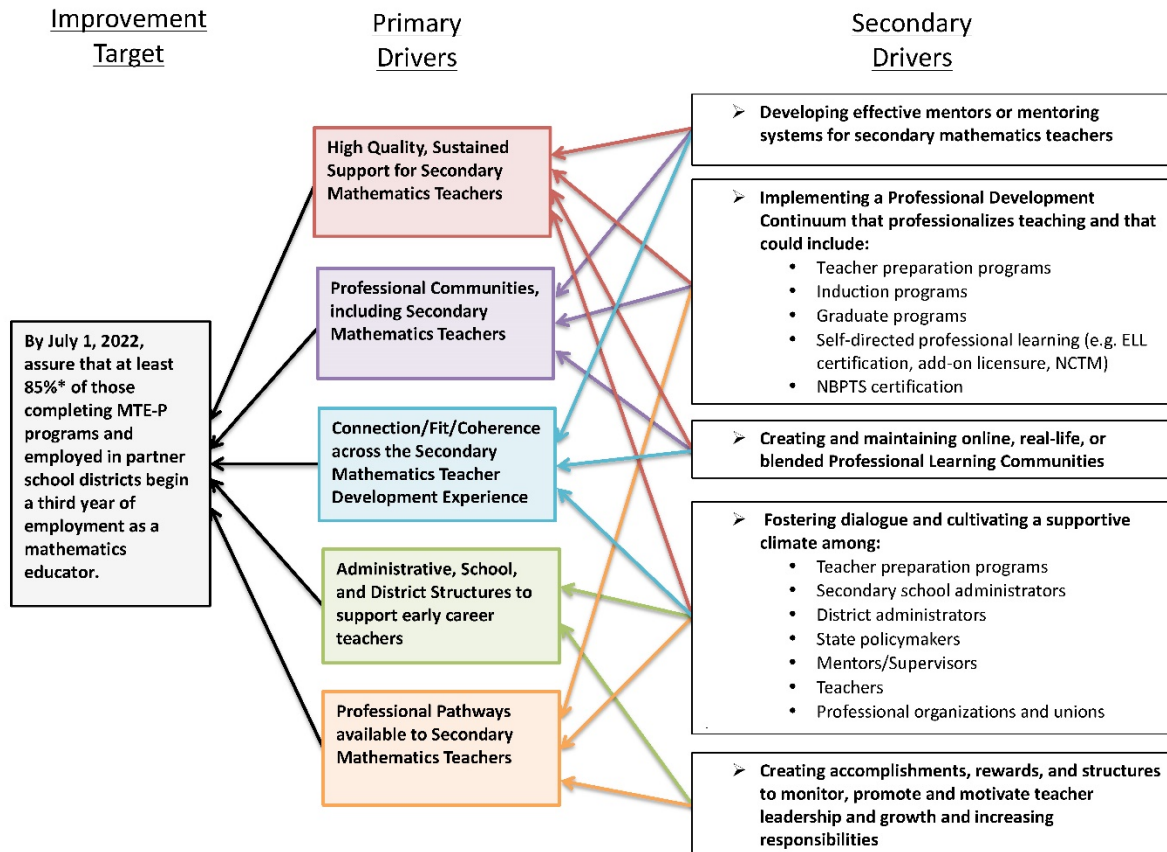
Improvement Target

By July 1, 2022, assure that at least 85%* of those completing MTE-P programs and employed in partner school districts begin a third year of employment as a mathematics educator.

Primary Drivers

High Quality, Sustained Support for Secondary Mathematics Teachers

Professional Communities, including Secondary Mathematics Teachers

Connection/Fit/Coherence across the Secondary Mathematics Teacher Development Experience

Administrative, School, and District Structures to support early career teachers

Professional Pathways available to Secondary Mathematics Teachers

Secondary Drivers

➢ Developing effective mentors or mentoring systems for secondary mathematics teachers

➢ Implementing a Professional Development Continuum that professionalizes teaching and that could include:
• Teacher preparation programs
• Induction programs
• Graduate programs
• Self-directed professional learning (e.g. ELL certification, add-on licensure, NCTM)
• NBPTS certification

➢ Creating and maintaining online, real-life, or blended Professional Learning Communities

➢ Fostering dialogue and cultivating a supportive climate among:
• Teacher preparation programs
• Secondary school administrators
• District administrators
• State policymakers
• Mentors/Supervisors
• Teachers
• Professional organizations and unions

➢ Creating accomplishments, rewards, and structures to monitor, promote and motivate teacher leadership and growth and increasing responsibilities